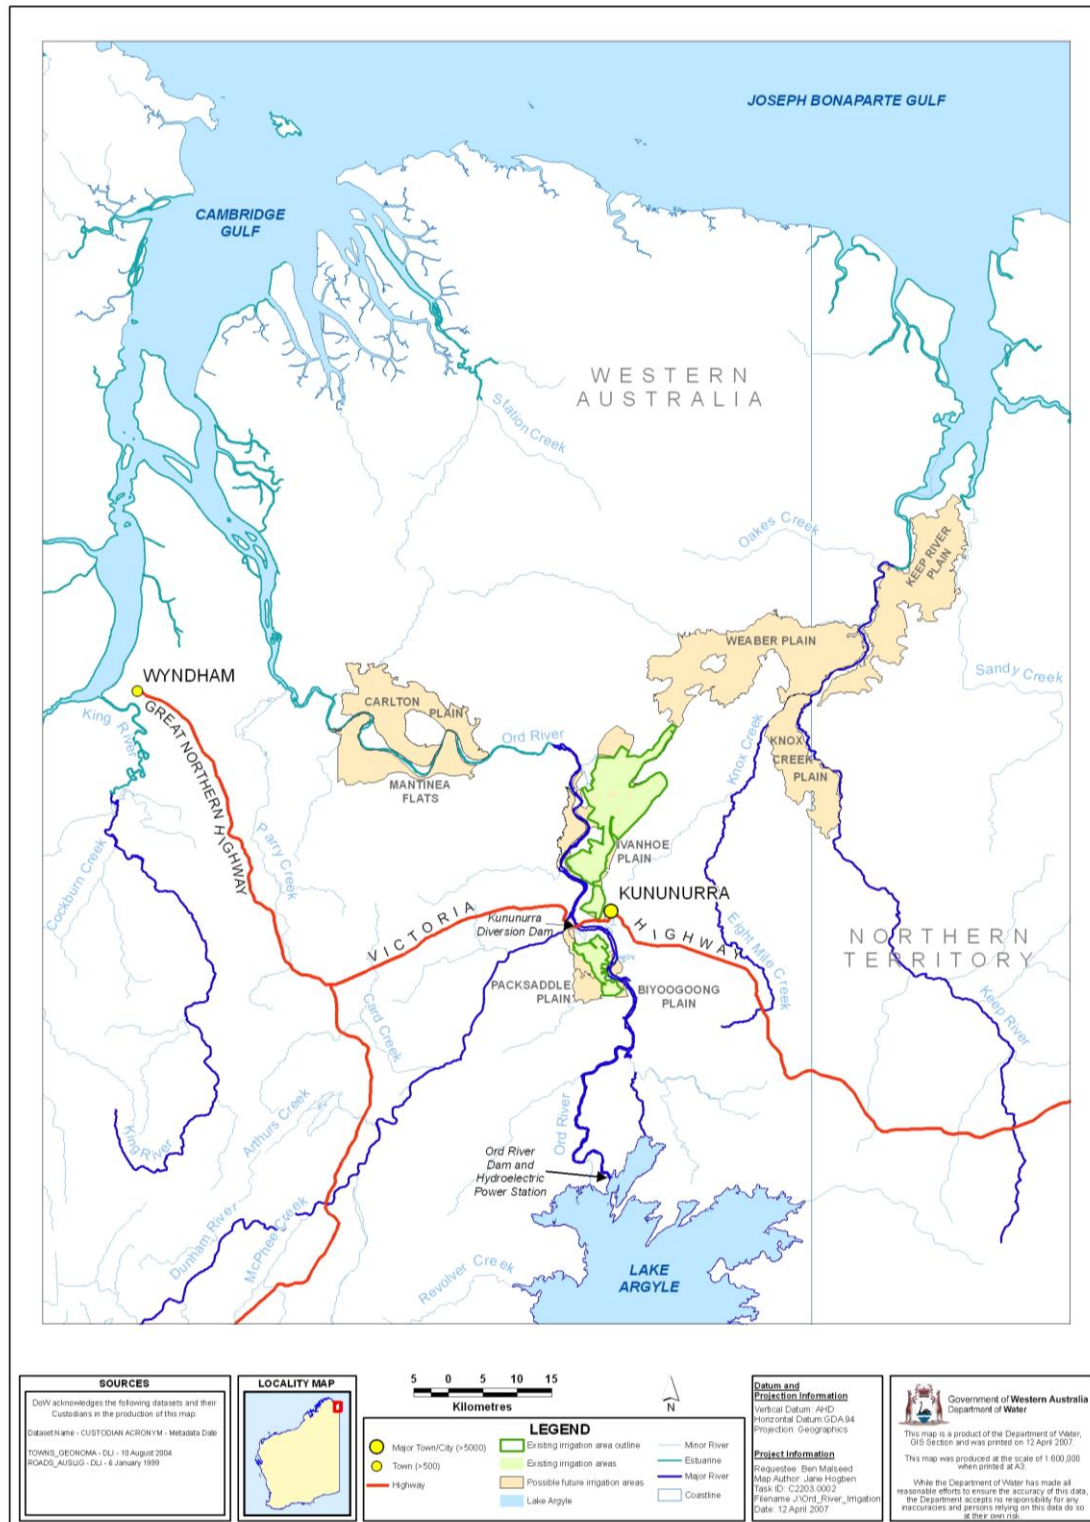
JOSEPH BONAPARTE GULF

CAMBRIDGE GULF

WESTERN AUSTRALIA

Station Creek

Oakes Creek

KEEP RIVER PLAIN

WEABER PLAIN

Sandy Creek

WYNDHAM

CARLTON PLAIN

MANTINEA FLATS

Ord River

King River

GREAT NORTHERN HIGHWAY

Knox Creek

KNOX CREEK PLAIN

IVANHOE PLAIN

Parry Creek

Cockburn Creek

KUNUNURRA

Kununurra Diversion Dam

VICTORIA HIGHWAY

Eight Mile Creek

NORTHERN TERRITORY

PACKSADDLE PLAIN

BIYOOGOONG PLAIN

Card Creek

Keep River

Arthurs Creek

King River

Ord River

Ord River Dam and Hydroelectric Power Station

Dunham River

McPhee Creek

Revolver Creek

LAKE ARGYLE

SOURCES

DoW acknowledges the following datasets and their Custodians in the production of this map:

Dataset Name - CUSTODIAN ACRONYM - Metadata Date

TOWNS_GEONOMA - DLI - 10 August 2004
ROADS_AUSLIG - DLI - 6 January 1999

LOCALITY MAP

5 0 5 10 15
Kilometres

N

LEGEND

Major Town/City (>5000)
Town (>500)
Highway
Existing irrigation area outline
Existing irrigation areas
Possible future irrigation areas
Lake Argyle
Minor River
Estuarine
Major River
Coastline

Datum and Projection Information
Vertical Datum: AHD
Horizontal Datum: GDA94
Projection: Geographics

Project Information
Requestee: Ben Malseed
Map Author: Jane Hogben
Task ID: C2203.0002
Filename: J:\Ord_River_Irrigation
Date: 12 April 2007

Government of Western Australia
Department of Water

This map is a product of the Department of Water, GIS Section and was printed on 12 April 2007.

This map was produced at the scale of 1:600,000 when printed at A3.

While the Department of Water has made all reasonable efforts to ensure the accuracy of this data, the Department accepts no responsibility for any inaccuracies and persons relying on this data do so at their own risk.